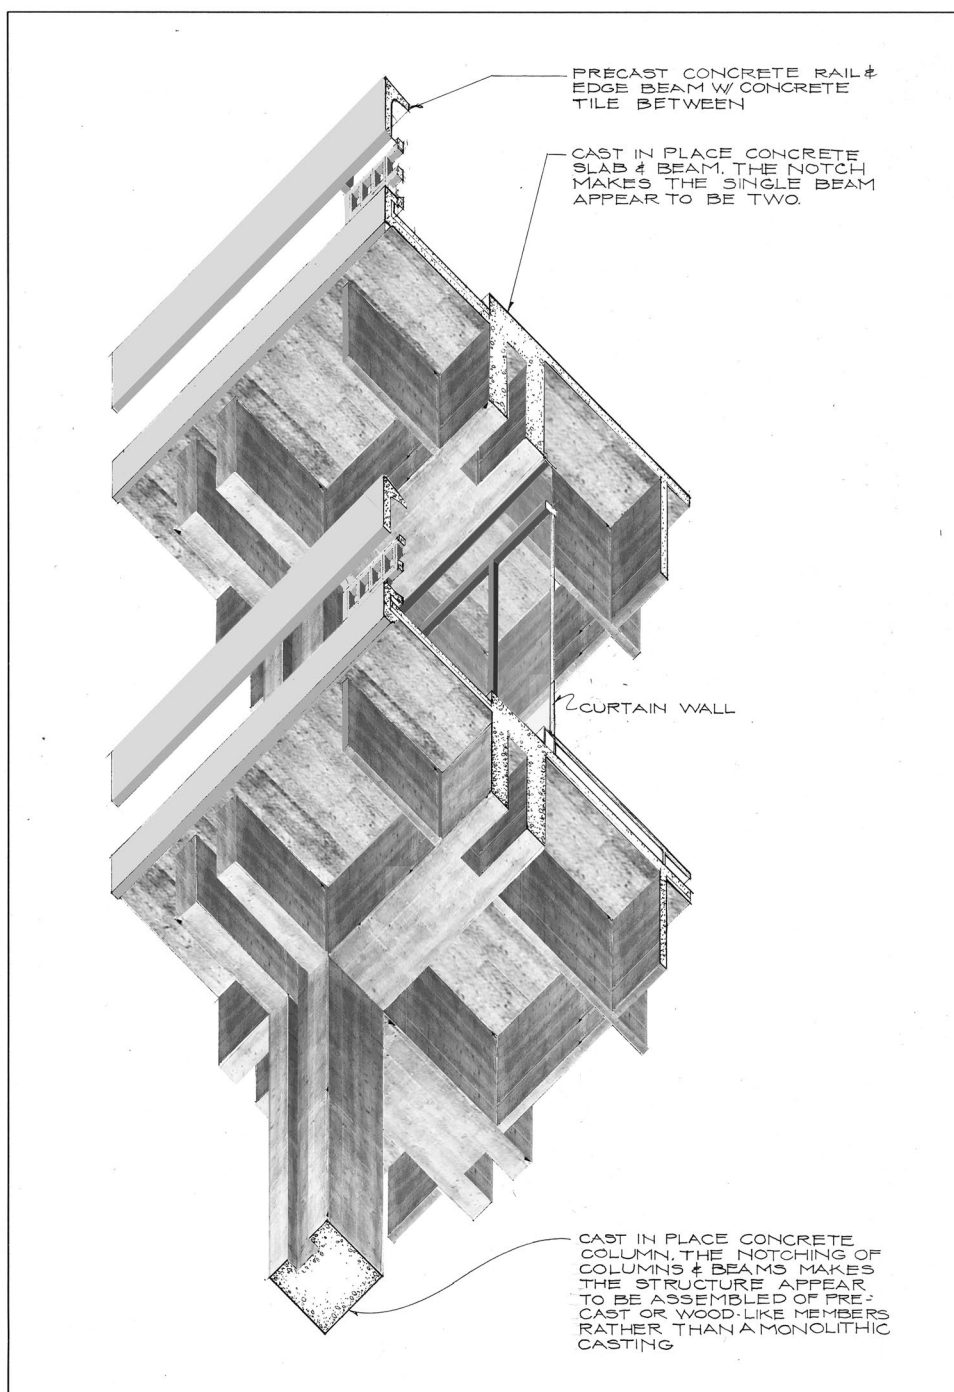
PRECAST CONCRETE RAIL & EDGE BEAM W/ CONCRETE TILE BETWEEN

CAST IN PLACE CONCRETE SLAB & BEAM. THE NOTCH MAKES THE SINGLE BEAM APPEAR TO BE TWO.

CURTAIN WALL

CAST IN PLACE CONCRETE COLUMN. THE NOTCHING OF COLUMNS & BEAMS MAKES THE STRUCTURE APPEAR TO BE ASSEMBLED OF PRE-CAST OR WOOD-LIKE MEMBERS RATHER THAN A MONOLITHIC CASTING